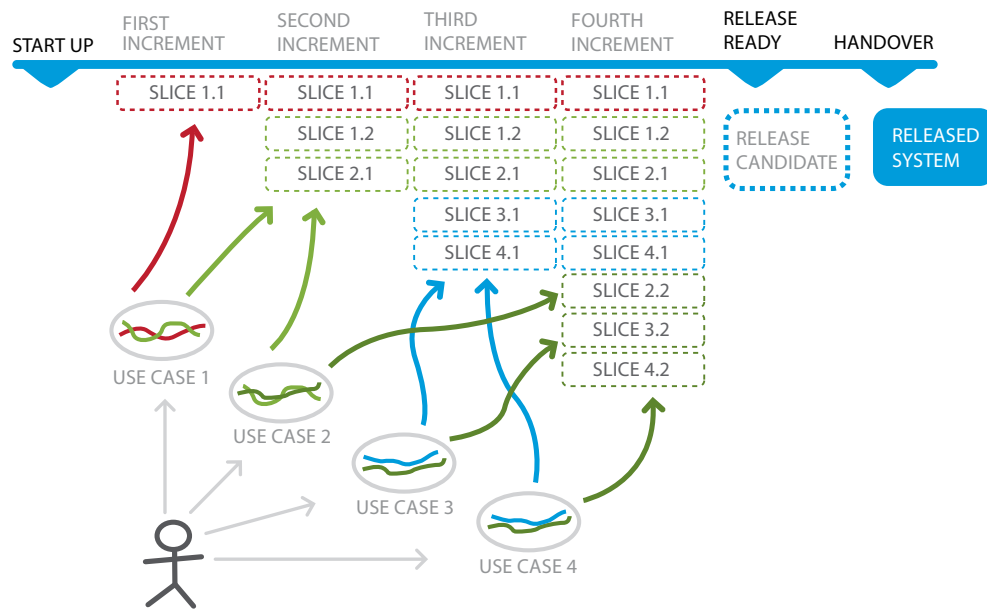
START UP

FIRST INCREMENT

SECOND INCREMENT

THIRD INCREMENT

FOURTH INCREMENT

RELEASE READY

HANDOVER

SLICE 1.1

SLICE 1.1
SLICE 1.2
SLICE 2.1

SLICE 1.1
SLICE 1.2
SLICE 2.1
SLICE 3.1
SLICE 4.1

SLICE 1.1
SLICE 1.2
SLICE 2.1
SLICE 3.1
SLICE 4.1
SLICE 2.2
SLICE 3.2
SLICE 4.2

RELEASE CANDIDATE

RELEASED SYSTEM

USE CASE 1

USE CASE 2

USE CASE 3

USE CASE 4